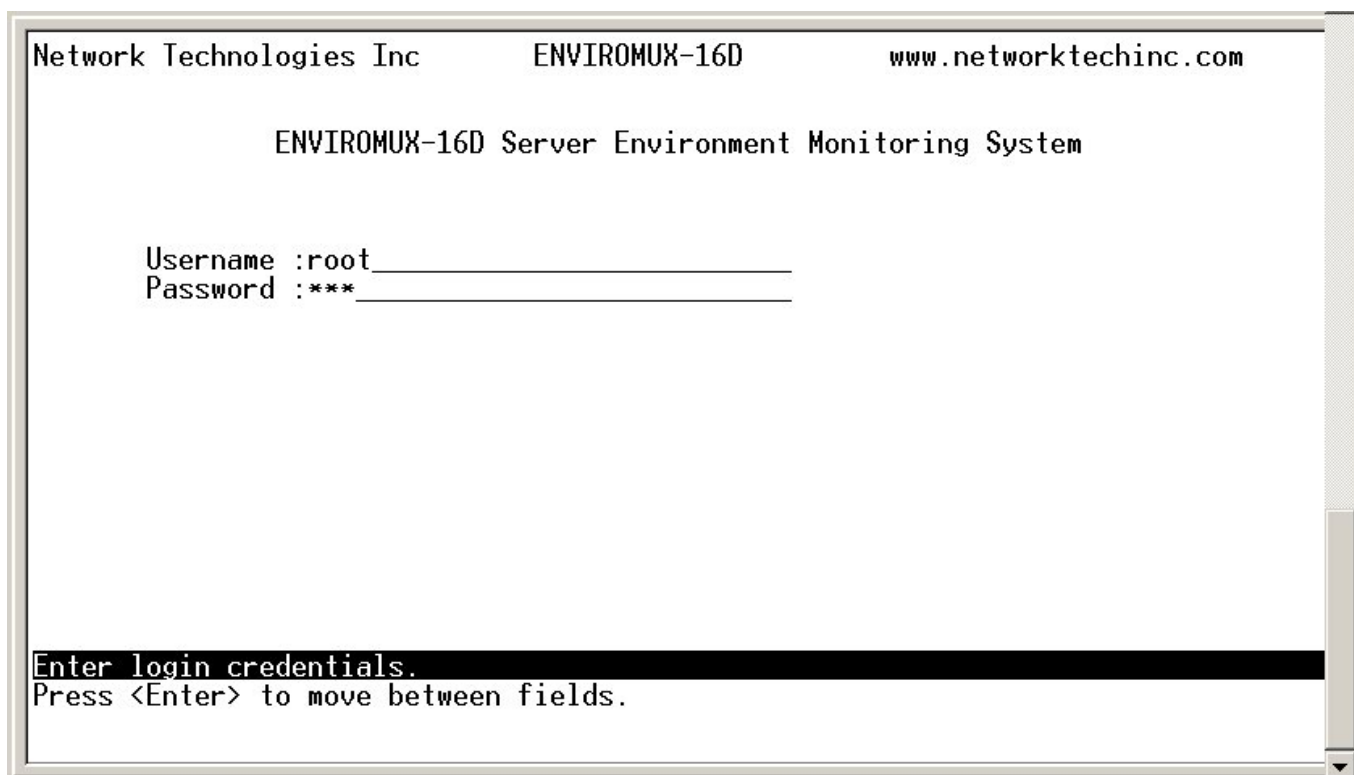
Network Technologies Inc ENVIROMUX-16D www.networktechinc.com

ENVIROMUX-16D Server Environment Monitoring System

Username :root
Password :***

Enter login credentials.
Press <Enter> to move between fields.